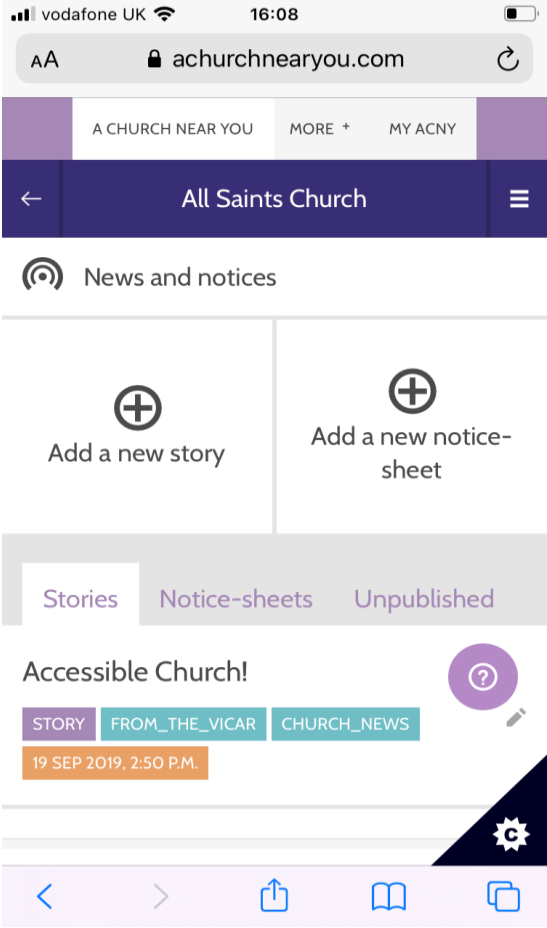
vodafone UK 16:08

AA achurchnearyou.com

A CHURCH NEAR YOU MORE + MY ACNY

All Saints Church

News and notices

Add a new story

Add a new notice-sheet

Stories Notice-sheets Unpublished

Accessible Church!

STORY FROM_THE_VICAR CHURCH_NEWS

19 SEP 2019, 2:50 P.M.

C